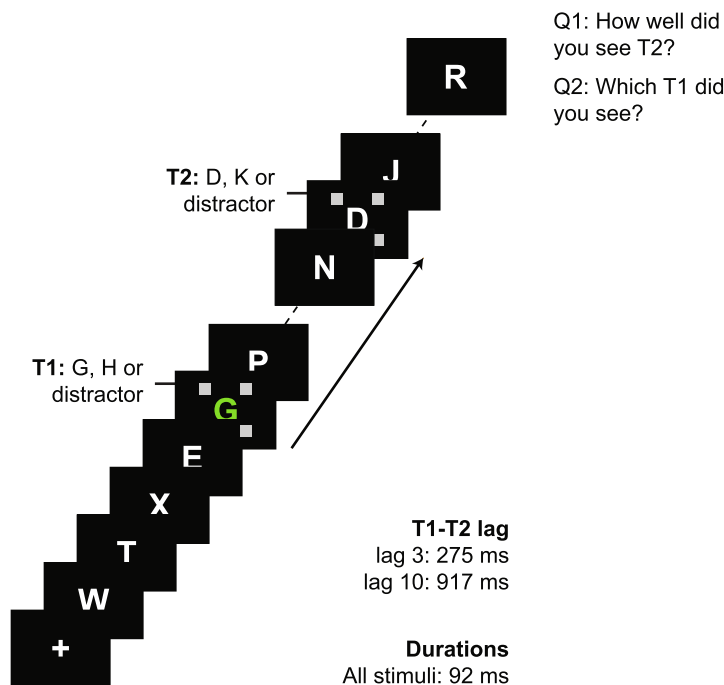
Q1: How well did you see T2?

Q2: Which T1 did you see?

R

T2: D, K or distractor

J

D

N

T1: G, H or distractor

P

G

E

X

T

W

+

T1-T2 lag
lag 3: 275 ms
lag 10: 917 ms

Durations
All stimuli: 92 ms